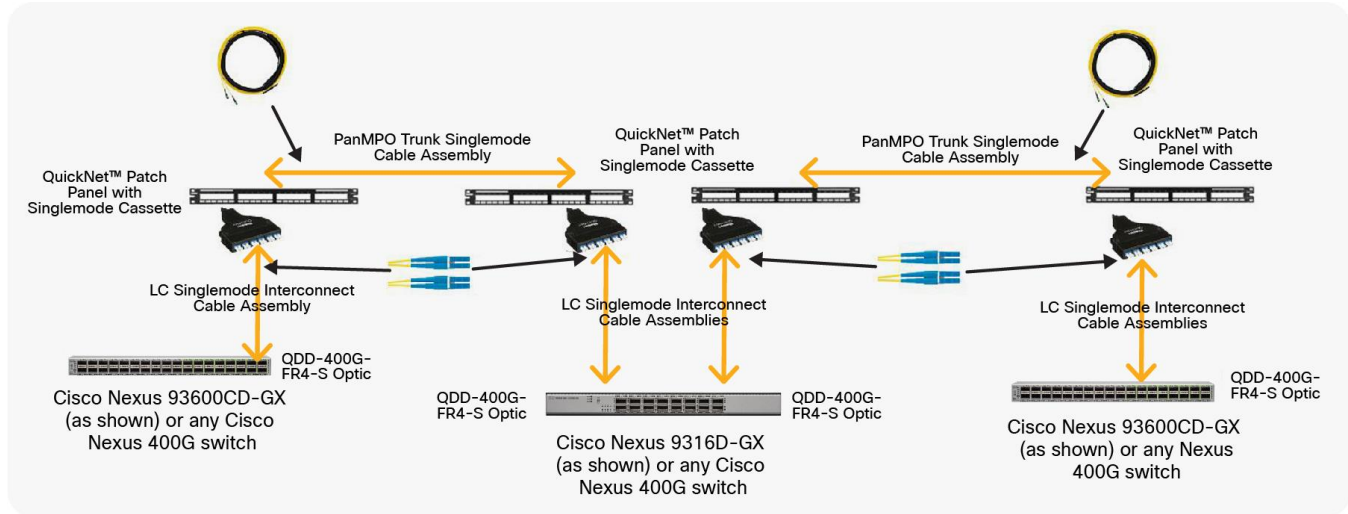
PanMPO Trunk Singlemode Cable Assembly

QuickNet™ Patch Panel with Singlemode Cassette

PanMPO Trunk Singlemode Cable Assembly

QuickNet™ Patch Panel with Singlemode Cassette

QuickNet™ Patch Panel with Singlemode Cassette

LC Singlemode Interconnect Cable Assembly

LC Singlemode Interconnect Cable Assemblies

LC Singlemode Interconnect Cable Assemblies

QDD-400G-FR4-S Optic

Cisco Nexus 93600CD-GX (as shown) or any Cisco Nexus 400G switch

QDD-400G-FR4-S Optic

QDD-400G-FR4-S Optic

Cisco Nexus 9316D-GX (as shown) or any Cisco Nexus 400G switch

QDD-400G-FR4-S Optic

Cisco Nexus 93600CD-GX (as shown) or any Nexus 400G switch